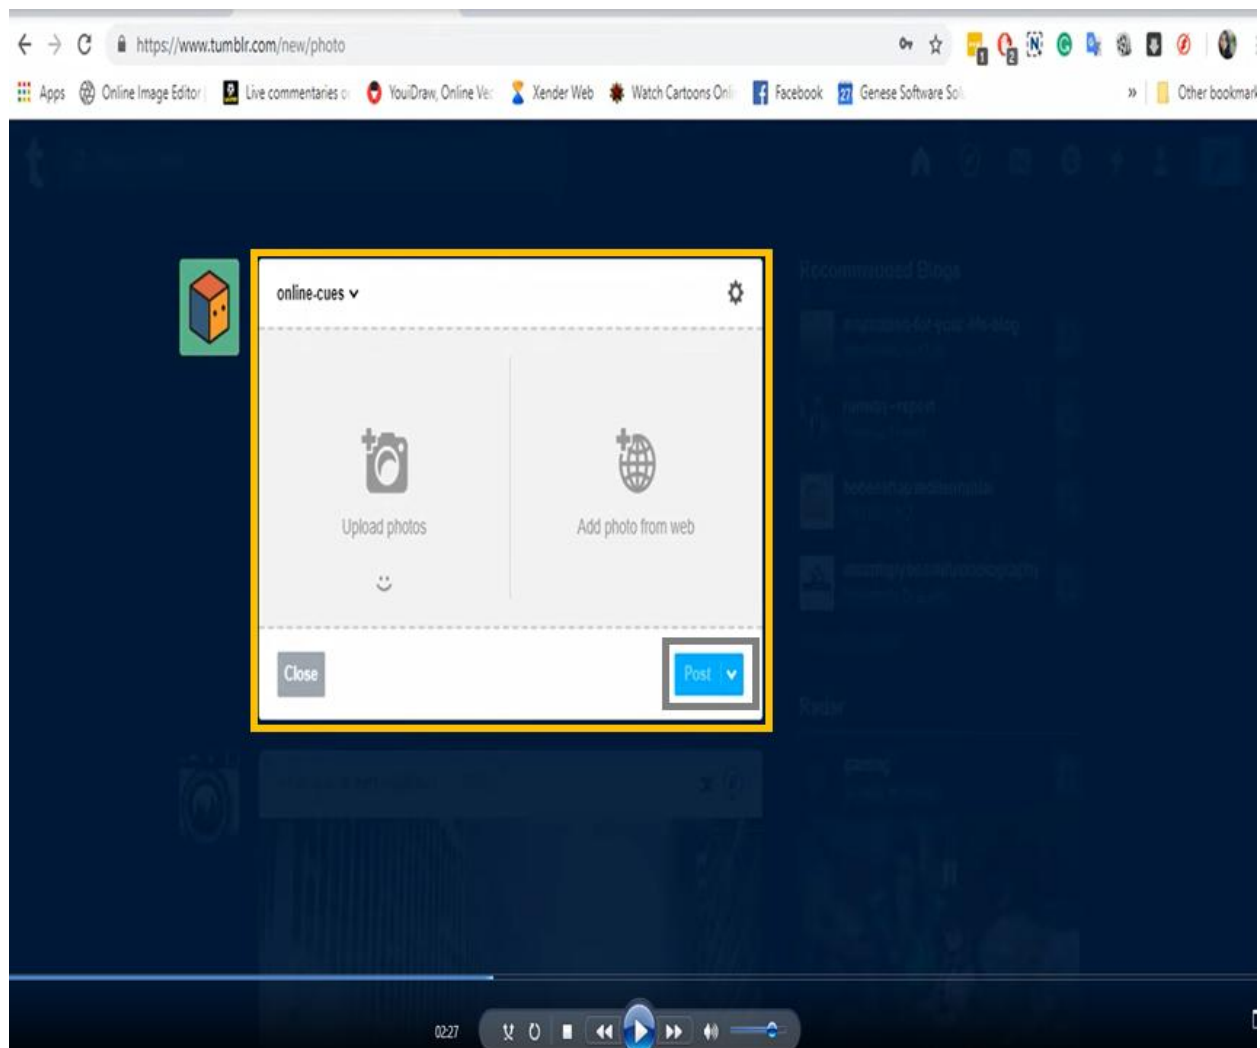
https://www.tumblr.com/new/photo

Apps Online Image Editor Live commentaries YouiDraw, Online Ve Xender Web Watch Cartoons Onl Facebook Genese Software So » Other bookmark

online-cues

Upload photos

Add photo from web

Close

Post

Recommended Blogs

Radar

02:27